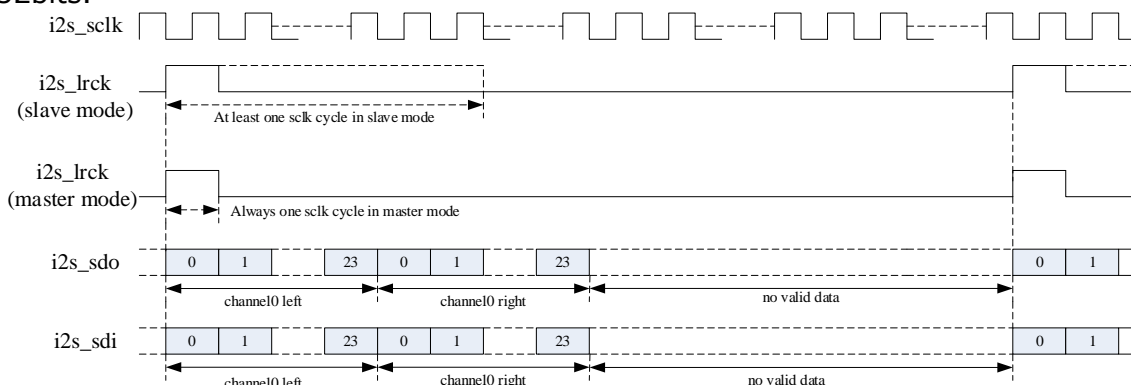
32bits.

i2s_sclk

i2s_lrck
(slave mode)

At least one sclk cycle in slave mode

i2s_lrck
(master mode)

Always one sclk cycle in master mode

i2s_sdo

| 0 | 1 | 23 | 0 | 1 | 23 | 0 | 1 |
|---|---|---|---|---|---|---|---|

channel0 left

channel0 right

no valid data

i2s_sdi

| 0 | 1 | 23 | 0 | 1 | 23 | 0 | 1 |
|---|---|---|---|---|---|---|---|

channel0 left

channel0 right

no valid data